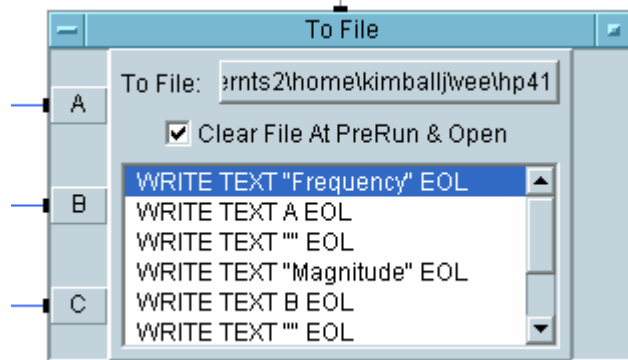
To File

A

B

C

To File: ernts2\home\kimballj\vee\hp41

Clear File At PreRun & Open

WRITE TEXT "Frequency" EOL
WRITE TEXT A EOL
WRITE TEXT "" EOL
WRITE TEXT "Magnitude" EOL
WRITE TEXT B EOL
WRITE TEXT "" EOL